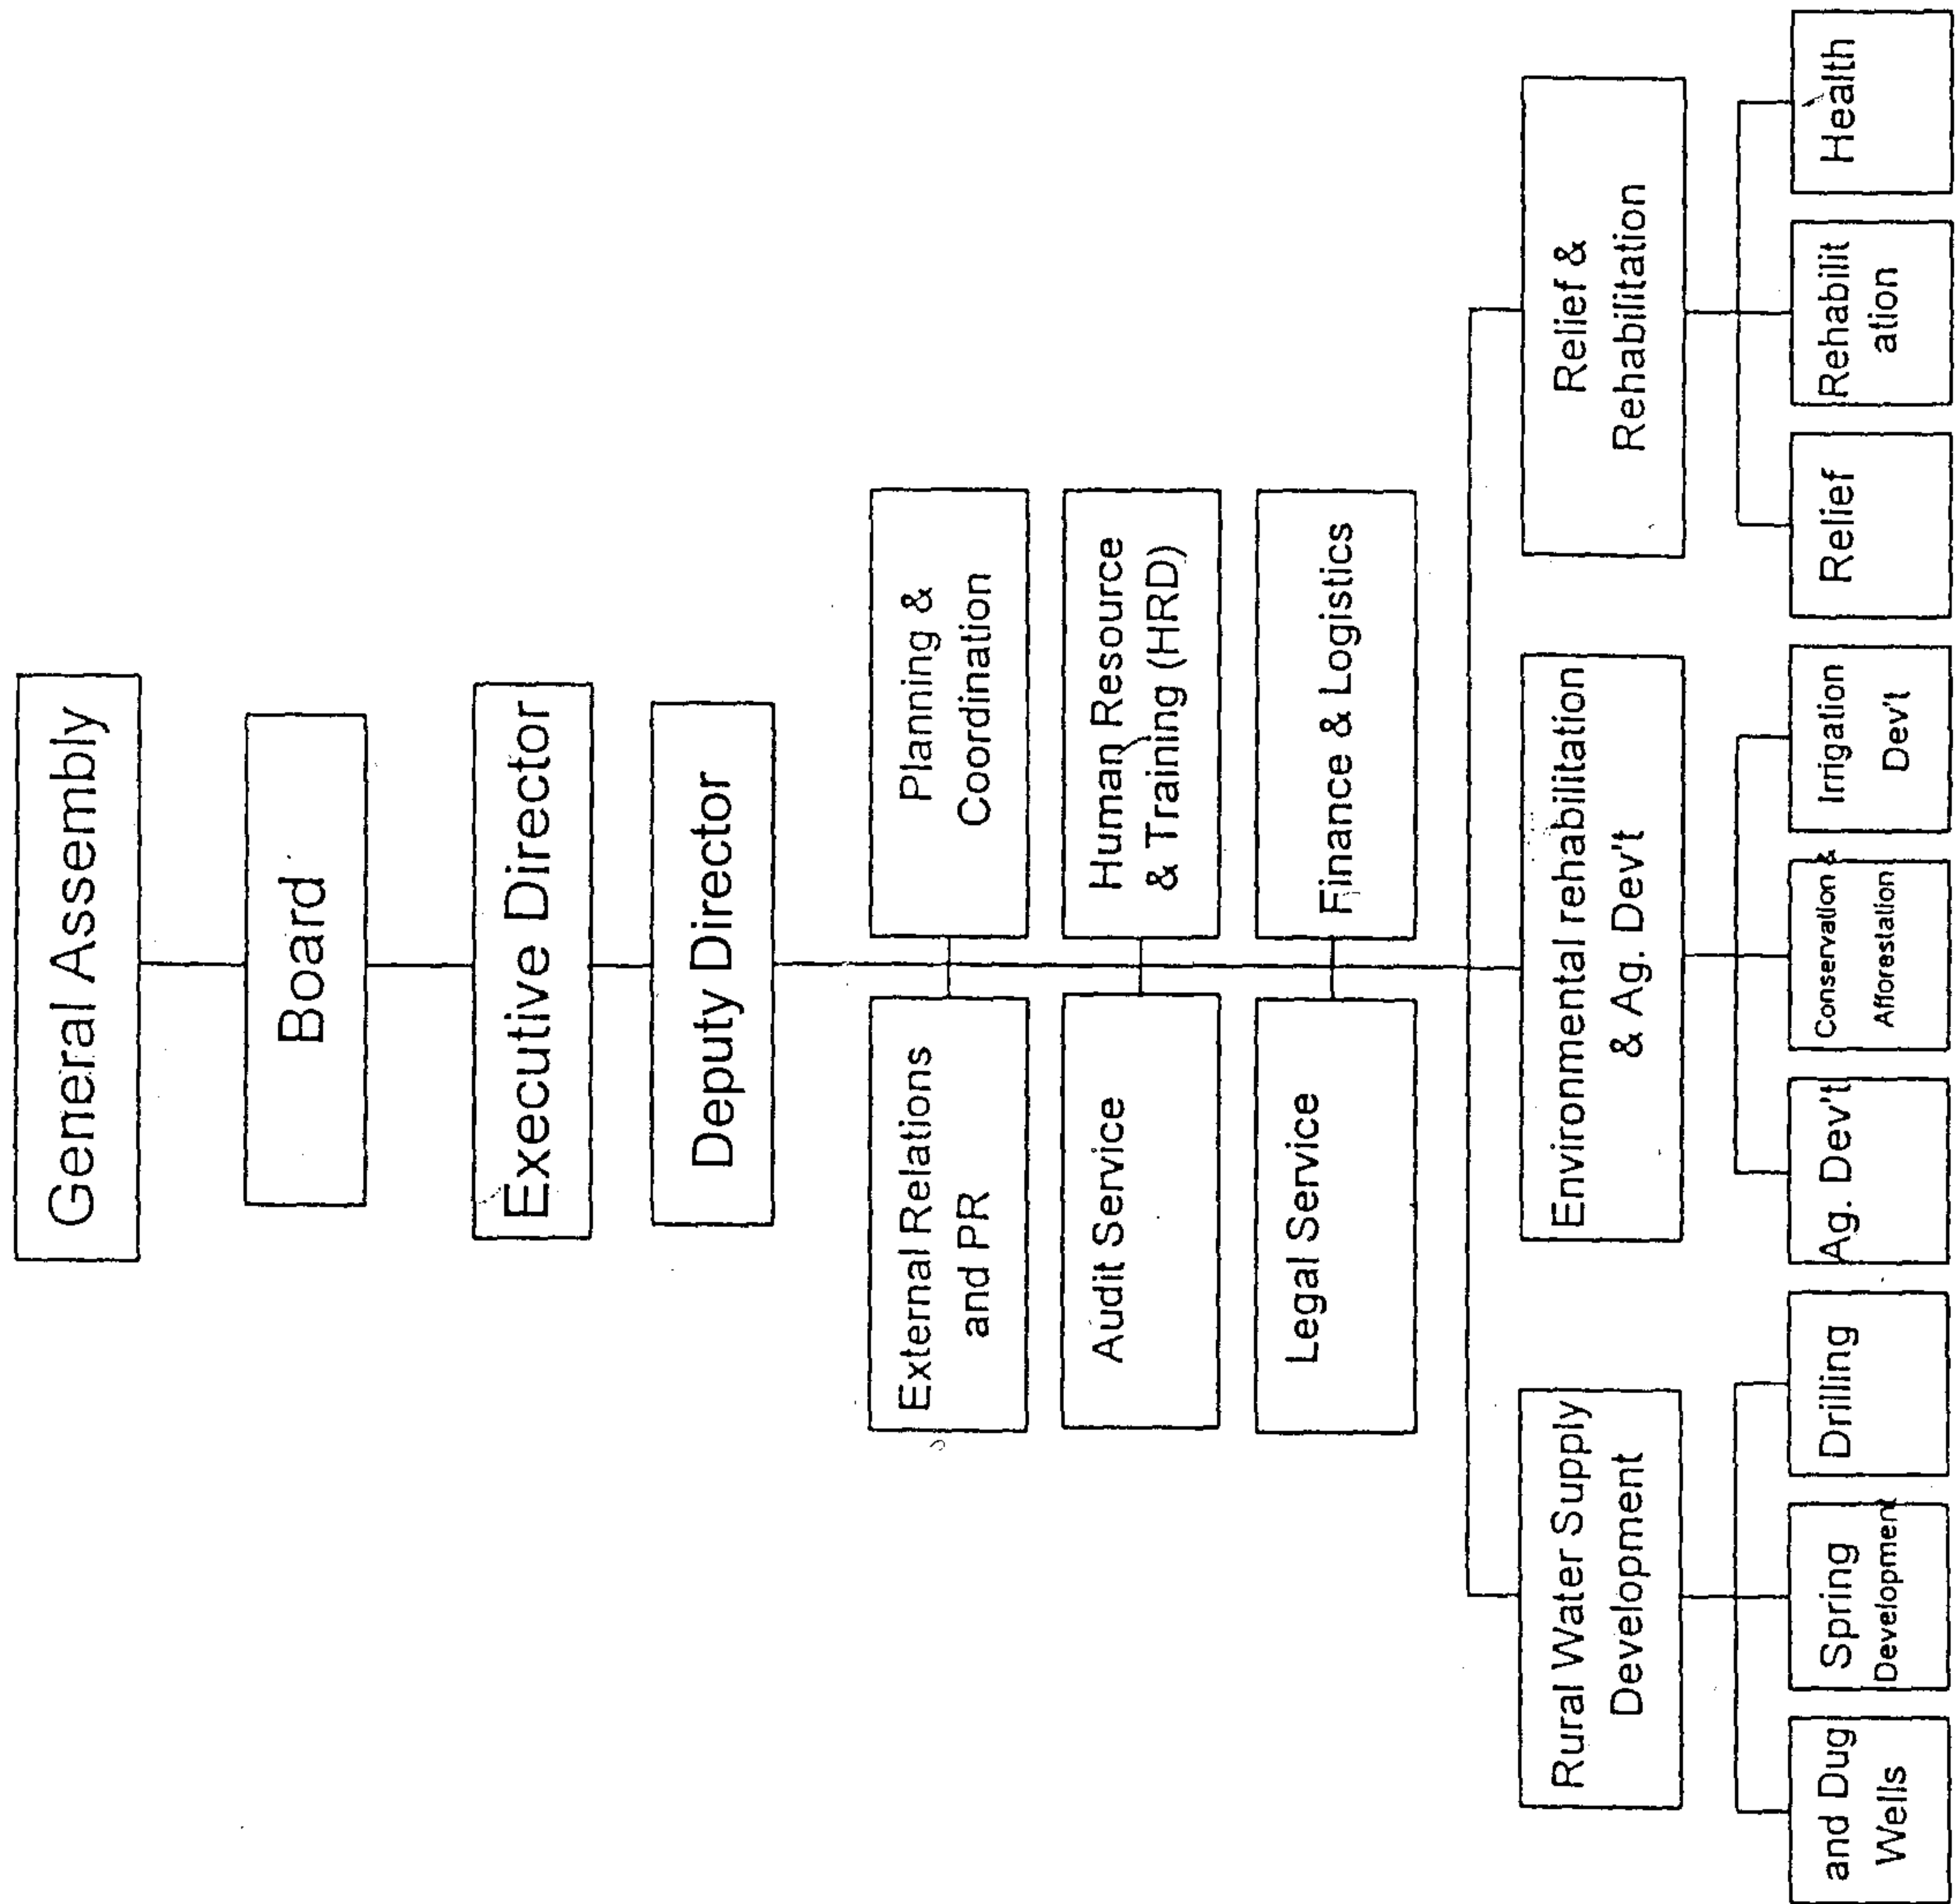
General Assembly

Board

Executive Director

Deputy Director

Planning & Coordination

External Relations and PR

Human Resource & Training (HRD)

Audit Service

Finance & Logistics

Legal Service

Relief & Rehabilitation

Relief

Rehabilit ation

Health

Environmental rehabilitation & Ag. Dev't

Ag. Dev't

Conservation & Afforestation

Irrigation Dev't

Rural Water Supply Development

and Dug Wells

Spring Development

Drilling